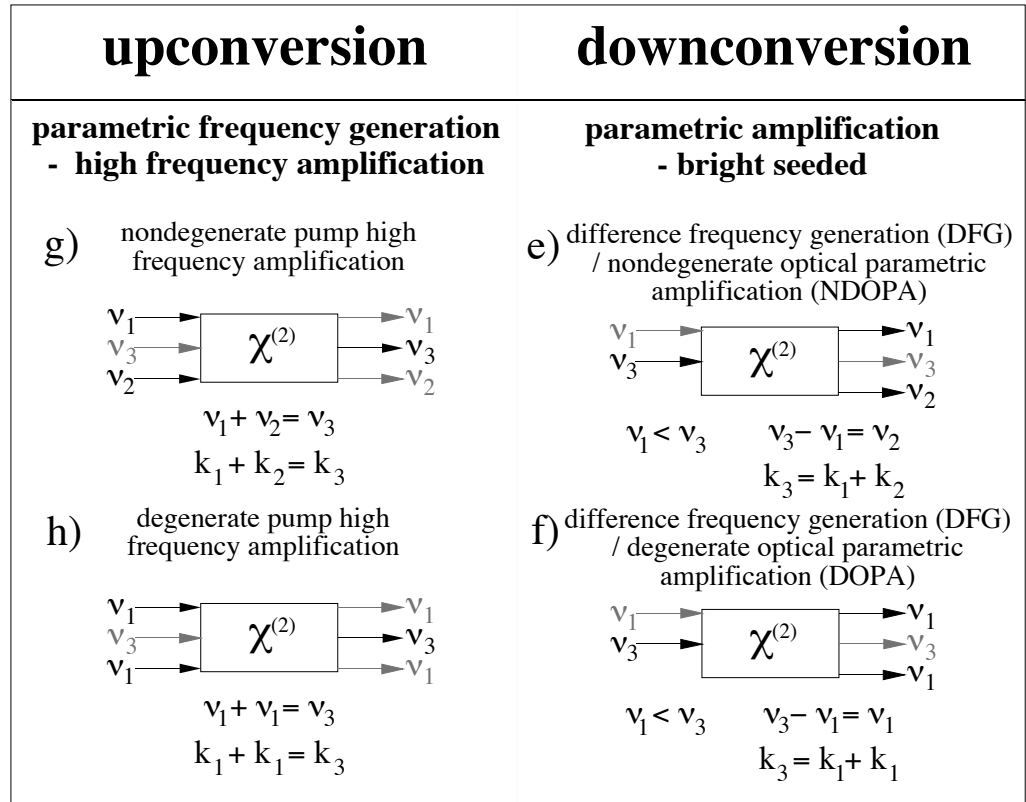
upconversion

downconversion

parametric frequency generation - high frequency amplification

g) nondegenerate pump high frequency amplification

$\nu_1$
$\nu_3$
$\nu_2$
$\chi^{(2)}$
$\nu_1$
$\nu_3$
$\nu_2$

$\nu_1 + \nu_2 = \nu_3$

$k_1 + k_2 = k_3$

h) degenerate pump high frequency amplification

$\nu_1$
$\nu_3$
$\nu_1$
$\chi^{(2)}$
$\nu_1$
$\nu_3$
$\nu_1$

$\nu_1 + \nu_1 = \nu_3$

$k_1 + k_1 = k_3$

parametric amplification - bright seeded

e) difference frequency generation (DFG) / nondegenerate optical parametric amplification (NDOPA)

$\nu_1$
$\nu_3$
$\chi^{(2)}$
$\nu_1$
$\nu_3$
$\nu_2$

$\nu_1 < \nu_3$ $\nu_3 - \nu_1 = \nu_2$

$k_3 = k_1 + k_2$

f) difference frequency generation (DFG) / degenerate optical parametric amplification (DOPA)

$\nu_1$
$\nu_3$
$\chi^{(2)}$
$\nu_1$
$\nu_3$
$\nu_1$

$\nu_1 < \nu_3$ $\nu_3 - \nu_1 = \nu_1$

$k_3 = k_1 + k_1$